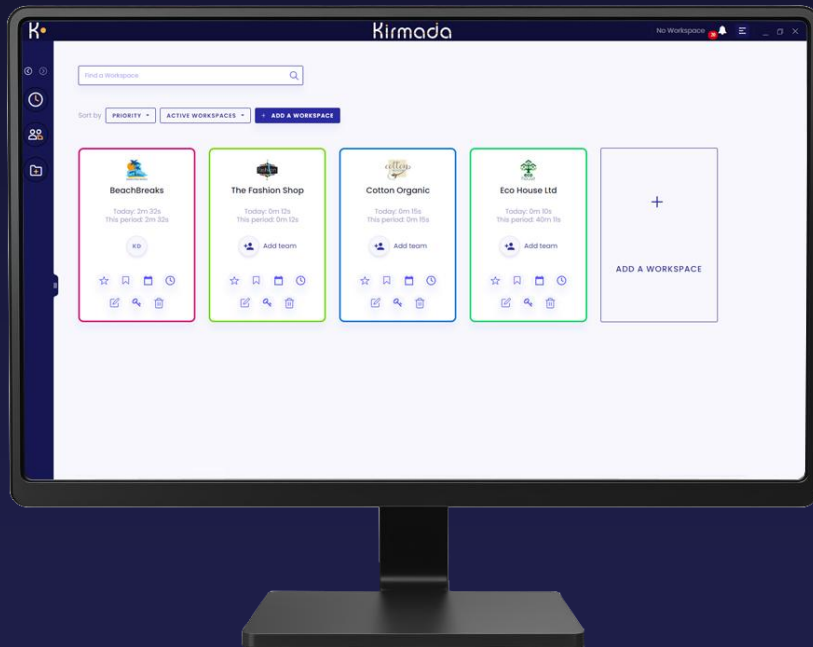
K

Kirmada

No Workspace

Find a Workspace

Sort by PRIORITY ACTIVE WORKSPACES + ADD A WORKSPACE

BeachBreaks
Today: 2m 32s
This period: 2m 32s
KD

The Fashion Shop
Today: 0m 12s
This period: 0m 12s
Add team

Cotton Organic
Today: 0m 15s
This period: 0m 15s
Add team

Eco House Ltd
Today: 0m 10s
This period: 40m 11s
Add team

+
ADD A WORKSPACE